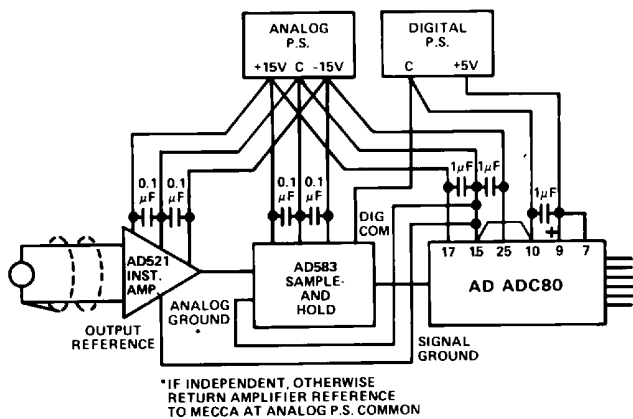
ANALOG P.S.

+15V C -15V

DIGITAL P.S.

C +5V

0.1 µF

0.1 µF

0.1 µF

0.1 µF

1µF

1µF

1µF

DIG COM

AD521 INST. AMP.

AD583 SAMPLE-AND HOLD

17 15 25 10 9 7

AD ADC80

OUTPUT REFERENCE

ANALOG GROUND *

SIGNAL GROUND

*IF INDEPENDENT, OTHERWISE RETURN AMPLIFIER REFERENCE TO MECCA AT ANALOG P.S. COMMON